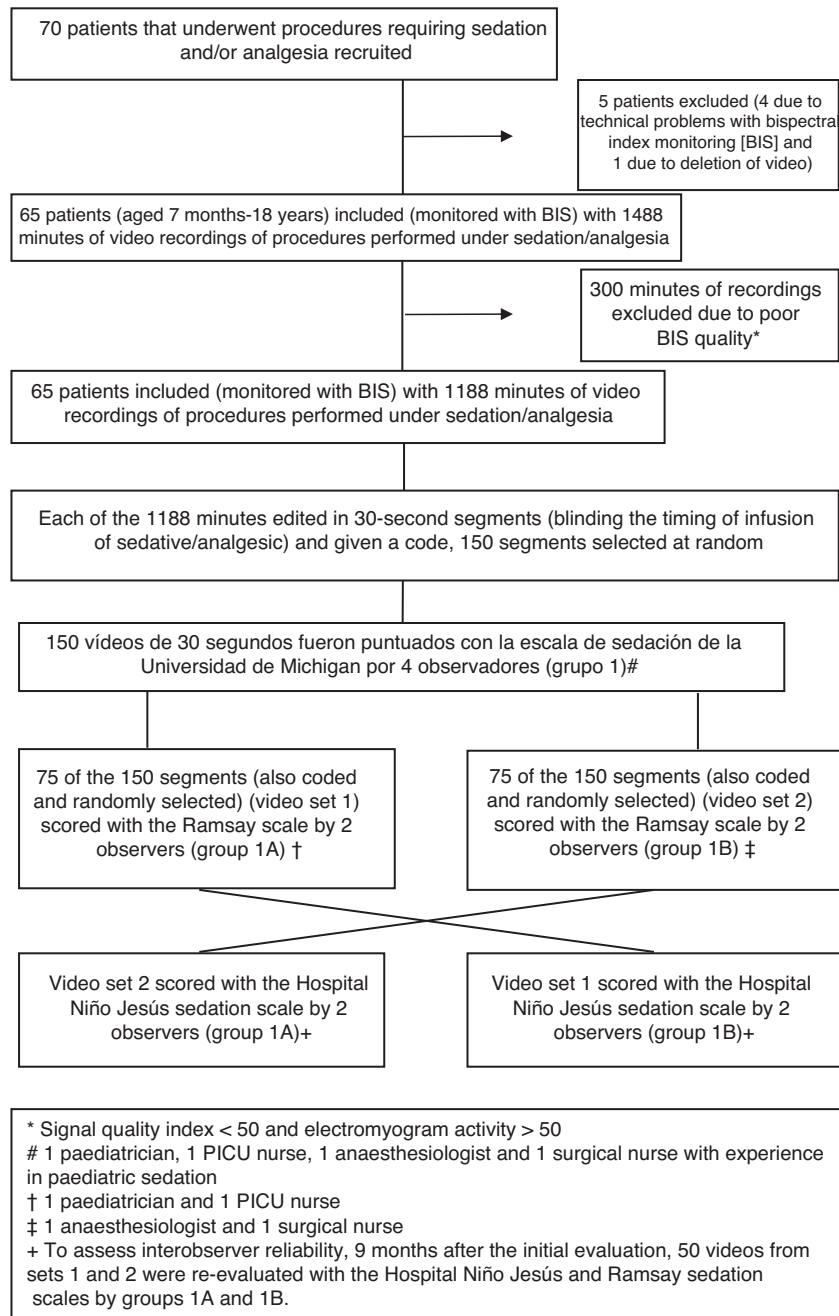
70 patients that underwent procedures requiring sedation and/or analgesia recruited

5 patients excluded (4 due to technical problems with bispectral index monitoring [BIS] and 1 due to deletion of video)

65 patients (aged 7 months-18 years) included (monitored with BIS) with 1488 minutes of video recordings of procedures performed under sedation/analgesia

300 minutes of recordings excluded due to poor BIS quality*

65 patients included (monitored with BIS) with 1188 minutes of video recordings of procedures performed under sedation/analgesia

Each of the 1188 minutes edited in 30-second segments (blinding the timing of infusion of sedative/analgesic) and given a code, 150 segments selected at random

150 vídeos de 30 segundos fueron puntuados con la escala de sedación de la Universidad de Michigan por 4 observadores (grupo 1)#

75 of the 150 segments (also coded and randomly selected) (video set 1) scored with the Ramsay scale by 2 observers (group 1A) †

75 of the 150 segments (also coded and randomly selected) (video set 2) scored with the Ramsay scale by 2 observers (group 1B) ‡

Video set 2 scored with the Hospital Niño Jesús sedation scale by 2 observers (group 1A)+

Video set 1 scored with the Hospital Niño Jesús sedation scale by 2 observers (group 1B)+

* Signal quality index < 50 and electromyogram activity > 50
# 1 paediatrician, 1 PICU nurse, 1 anaesthesiologist and 1 surgical nurse with experience in paediatric sedation
† 1 paediatrician and 1 PICU nurse
‡ 1 anaesthesiologist and 1 surgical nurse
+ To assess interobserver reliability, 9 months after the initial evaluation, 50 videos from sets 1 and 2 were re-evaluated with the Hospital Niño Jesús and Ramsay sedation scales by groups 1A and 1B.